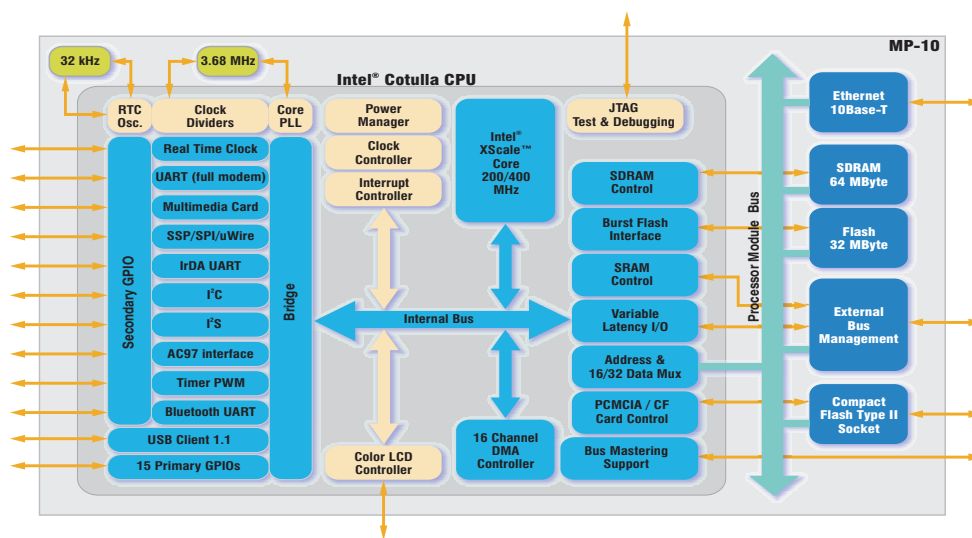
MP-10

32 kHz

3.68 MHz

Intel® Cotulla CPU

RTC Osc.

Clock Dividers

Core PLL

Power Manager

Clock Controller

Interrupt Controller

Intel® XScale™ Core 200/400 MHz

JTAG Test & Debugging

Ethernet 10Base-T

Secondary GPIO

Real Time Clock

UART (full modem)

Multimedia Card

SSP/SPI/uWire

IrDA UART

I²C

I²S

AC97 interface

Timer PWM

Bluetooth UART

USB Client 1.1

15 Primary GPIOs

Bridge

Internal Bus

SDRAM Control

Burst Flash Interface

SRAM Control

Variable Latency I/O

Address & 16/32 Data Mux

PCMCIA / CF Card Control

Bus Mastering Support

16 Channel DMA Controller

Color LCD Controller

Processor Module Bus

SDRAM 64 MByte

Flash 32 MByte

External Bus Management

Compact Flash Type II Socket